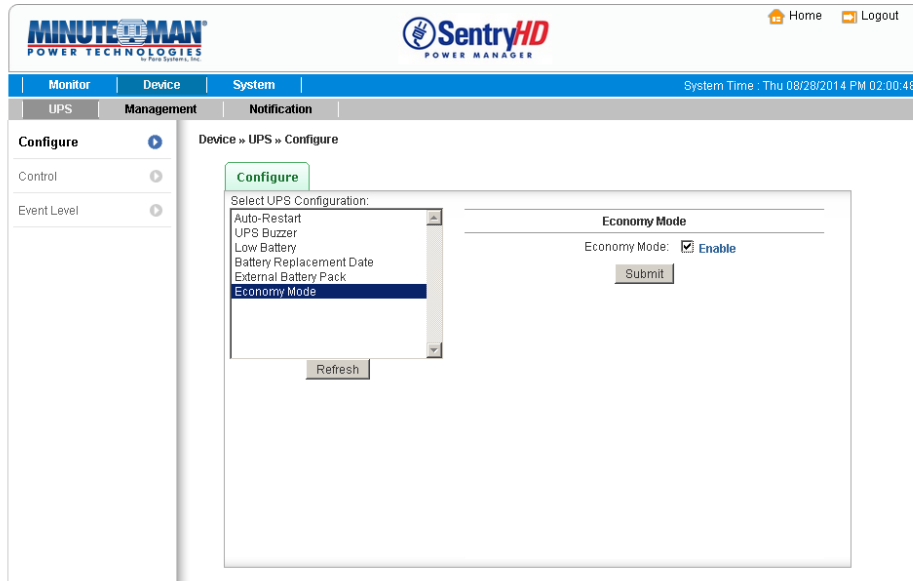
MINUTEMAN®
POWER TECHNOLOGIES
by Para Systems, Inc.

SentryHD
POWER MANAGER

Home Logout

Monitor Device System

System Time : Thu 08/28/2014 PM 02:00:4

UPS Management Notification

Configure

Control

Event Level

Device » UPS » Configure

Configure

Select UPS Configuration:
Auto-Restart
UPS Buzzer
Low Battery
Battery Replacement Date
External Battery Pack
Economy Mode

Refresh

Economy Mode

Economy Mode: Enable

Submit